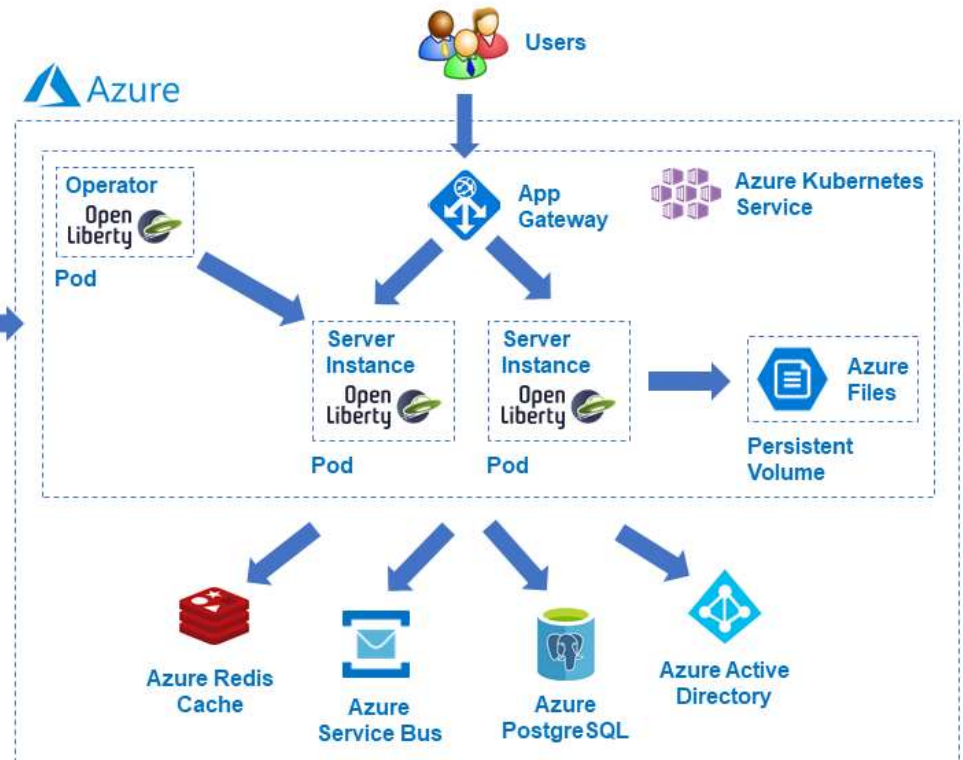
Users

Azure

Operator
Open Liberty
Pod

App Gateway

Azure Kubernetes Service

Server Instance
Open Liberty
Pod

Server Instance
Open Liberty
Pod

Azure Files
Persistent Volume

Azure Redis Cache

Azure Service Bus

Azure PostgreSQL

Azure Active Directory